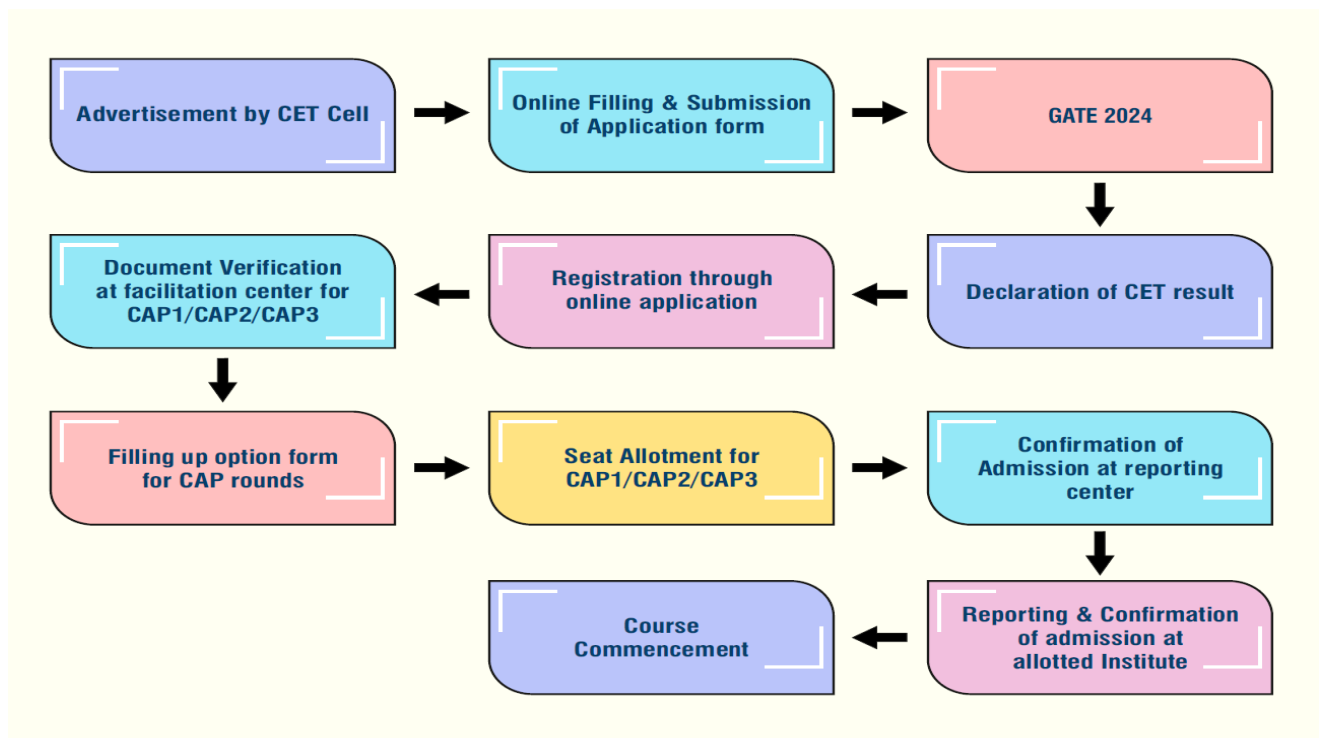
Advertisement by CET Cell

Online Filling & Submission of Application form

GATE 2024

Declaration of CET result

Registration through online application

Document Verification at facilitation center for CAP1/CAP2/CAP3

Filling up option form for CAP rounds

Seat Allotment for CAP1/CAP2/CAP3

Confirmation of Admission at reporting center

Reporting & Confirmation of admission at allotted Institute

Course Commencement